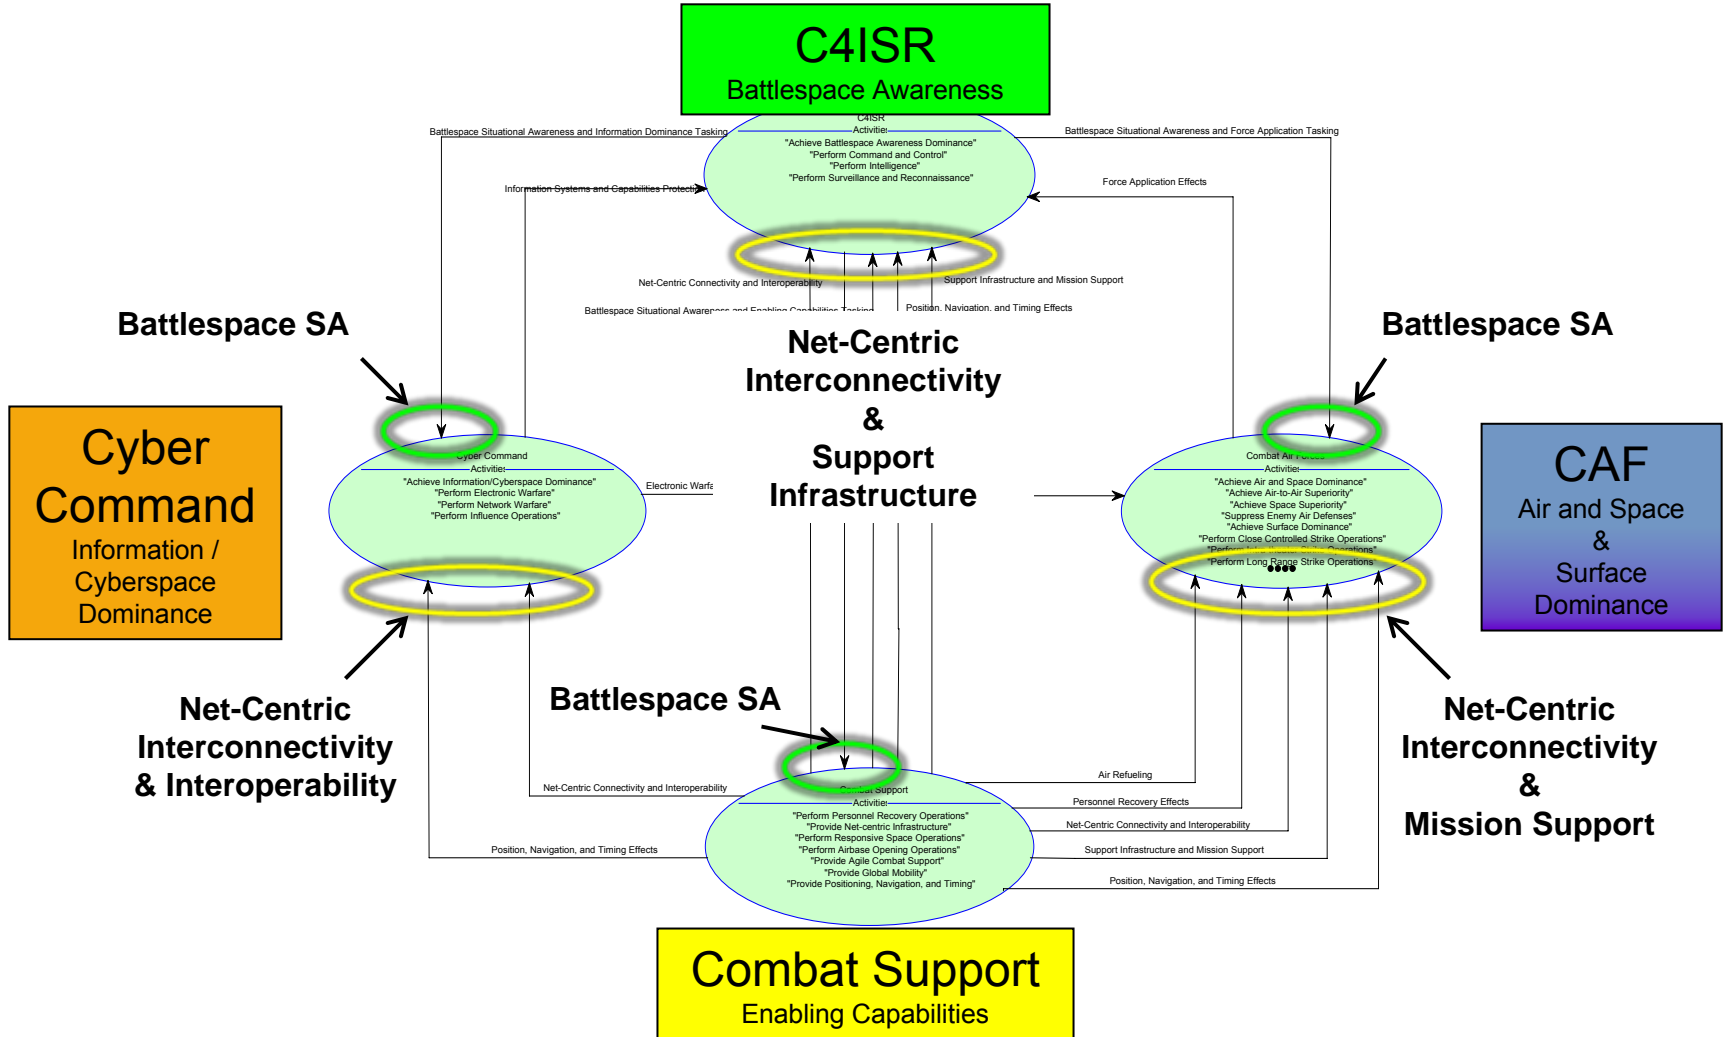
C4ISR
Battlespace Awareness

C4ISR
Activities
"Achieve Battlespace Awareness Dominance"
"Perform Command and Control"
"Perform Intelligence"
"Perform Surveillance and Reconnaissance"

Battlespace Situational Awareness and Information Dominance Tasking

Battlespace Situational Awareness and Force Application Tasking

Information Systems and Capabilities Protection

Force Application Effects

Net-Centric Connectivity and Interoperability

Support Infrastructure and Mission Support

Battlespace Situational Awareness and Enabling Capabilities Tasking

Position, Navigation, and Timing Effects

Battlespace SA

Battlespace SA

Net-Centric Interconnectivity & Support Infrastructure

Cyber Command
Information / Cyberspace Dominance

Cyber Command
Activities
"Achieve Information/Cyberspace Dominance"
"Perform Electronic Warfare"
"Perform Network Warfare"
"Perform Influence Operations"

Electronic Warfa

Combat Air Forces
Activities
"Achieve Air and Space Dominance"
"Achieve Air-to-Air Superiority"
"Achieve Space Superiority"
"Suppress Enemy Air Defenses"
"Achieve Surface Dominance"
"Perform Close Controlled Strike Operations"
"Perform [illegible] Operations"
"Perform Long Range Strike Operations"

CAF
Air and Space & Surface Dominance

Net-Centric Interconnectivity & Interoperability

Battlespace SA

Net-Centric Interconnectivity & Mission Support

Air Refueling

Net-Centric Connectivity and Interoperability

Combat Support
Activities
"Perform Personnel Recovery Operations"
"Provide Net-centric Infrastructure"
"Perform Responsive Space Operations"
"Perform Airbase Opening Operations"
"Provide Agile Combat Support"
"Provide Global Mobility"
"Provide Positioning, Navigation, and Timing"

Personnel Recovery Effects

Net-Centric Connectivity and Interoperability

Position, Navigation, and Timing Effects

Support Infrastructure and Mission Support

Position, Navigation, and Timing Effects

Combat Support
Enabling Capabilities